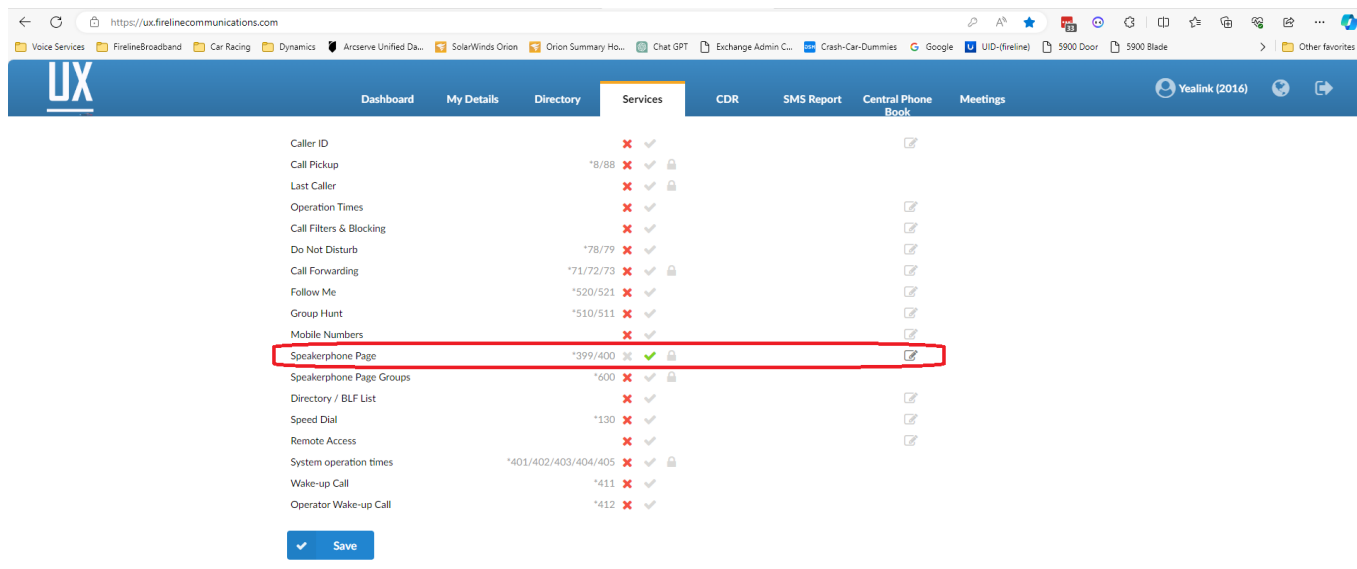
https://ux.firelinecommunications.com

Voice Services FirelineBroadband Car Racing Dynamics Arcserve Unified Da... SolarWinds Orion Orion Summary Ho... Chat GPT Exchange Admin C... Crash-Car-Dummies Google UID-(fireline) 5900 Door 5900 Blade Other favorites

UX

Dashboard My Details Directory Services CDR SMS Report Central Phone Book Meetings

Yealink (2016)

| | | |
|---|---|---|
| Caller ID | | |
| Call Pickup | *8/88 | |
| Last Caller | | |
| Operation Times | | |
| Call Filters & Blocking | | |
| Do Not Disturb | *78/79 | |
| Call Forwarding | *71/72/73 | |
| Follow Me | *520/521 | |
| Group Hunt | *510/511 | |
| Mobile Numbers | | |
| Speakerphone Page | *399/400 | |
| Speakerphone Page Groups | *600 | |
| Directory / BLF List | | |
| Speed Dial | *130 | |
| Remote Access | | |
| System operation times | *401/402/403/404/405 | |
| Wake-up Call | *411 | |
| Operator Wake-up Call | *412 | |

Save